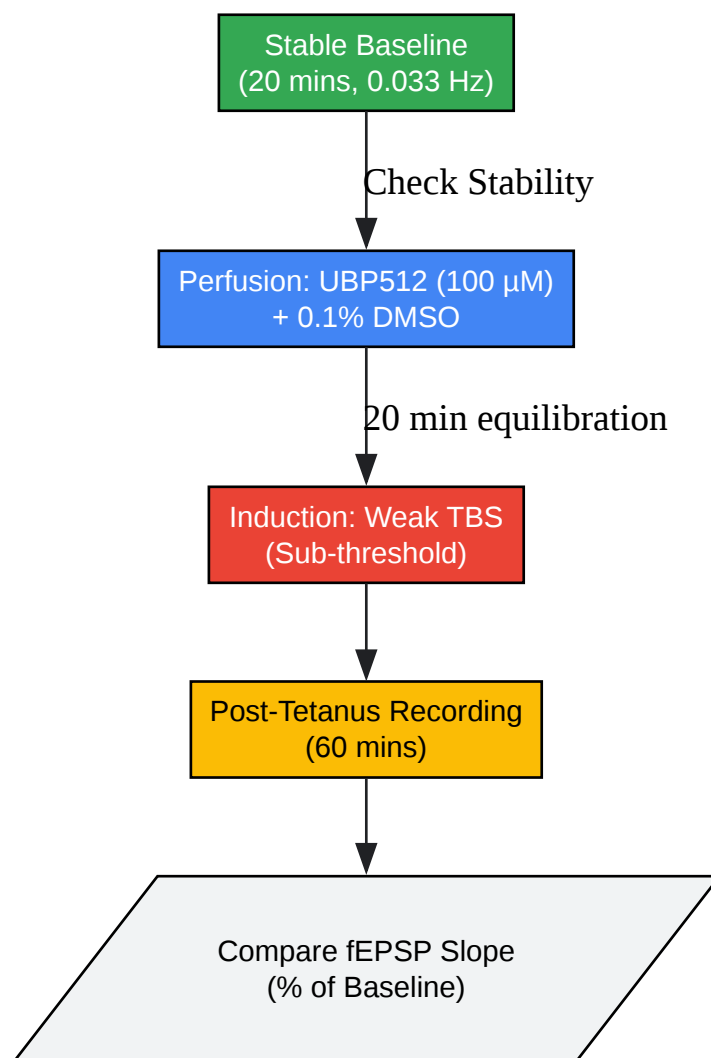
Stable Baseline
(20 mins, 0.033 Hz)

Check Stability

Perfusion: UBP512 (100 µM)
+ 0.1% DMSO

20 min equilibration

Induction: Weak TBS
(Sub-threshold)

Post-Tetanus Recording
(60 mins)

Compare fEPSP Slope
(% of Baseline)